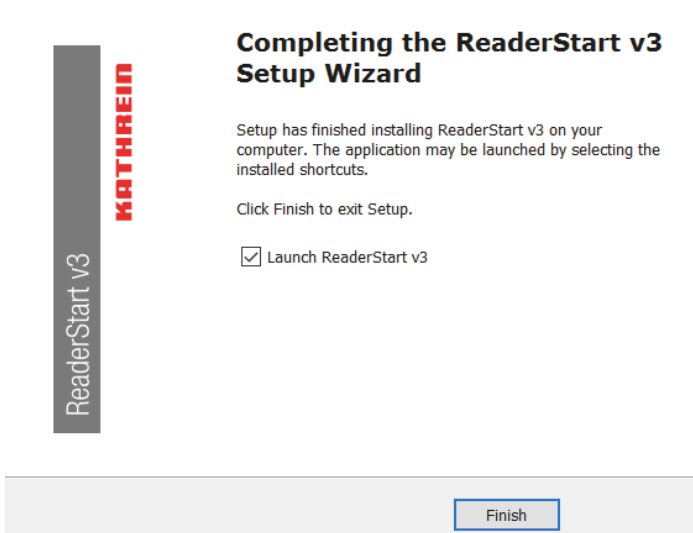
KATHREIN

ReaderStart v3

Completing the ReaderStart v3 Setup Wizard

Setup has finished installing ReaderStart v3 on your computer. The application may be launched by selecting the installed shortcuts.

Click Finish to exit Setup.

Launch ReaderStart v3

Finish